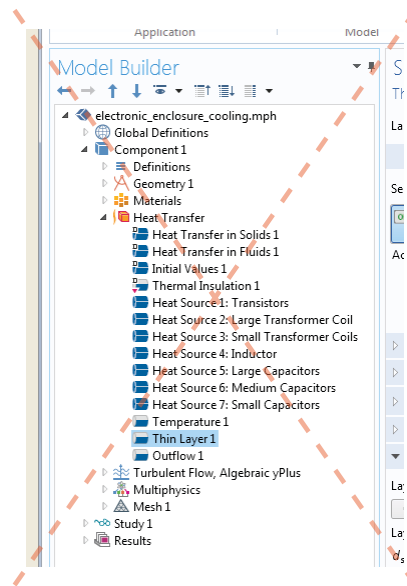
Application

Model

Model Builder

electronic_enclosure_cooling.mph

Global Definitions

Component 1

Definitions

Geometry 1

Materials

Heat Transfer

Heat Transfer in Solids 1

Heat Transfer in Fluids 1

Initial Values 1

Thermal Insulation 1

Heat Source 1: Transistors

Heat Source 2: Large Transformer Coil

Heat Source 3: Small Transformer Coils

Heat Source 4: Inductor

Heat Source 5: Large Capacitors

Heat Source 6: Medium Capacitors

Heat Source 7: Small Capacitors

Temperature 1

Thin Layer 1

Outflow 1

Turbulent Flow, Algebraic yPlus

Multiphysics

Mesh 1

Study 1

Results

S

Th

La

Se

Ac

La

La

d